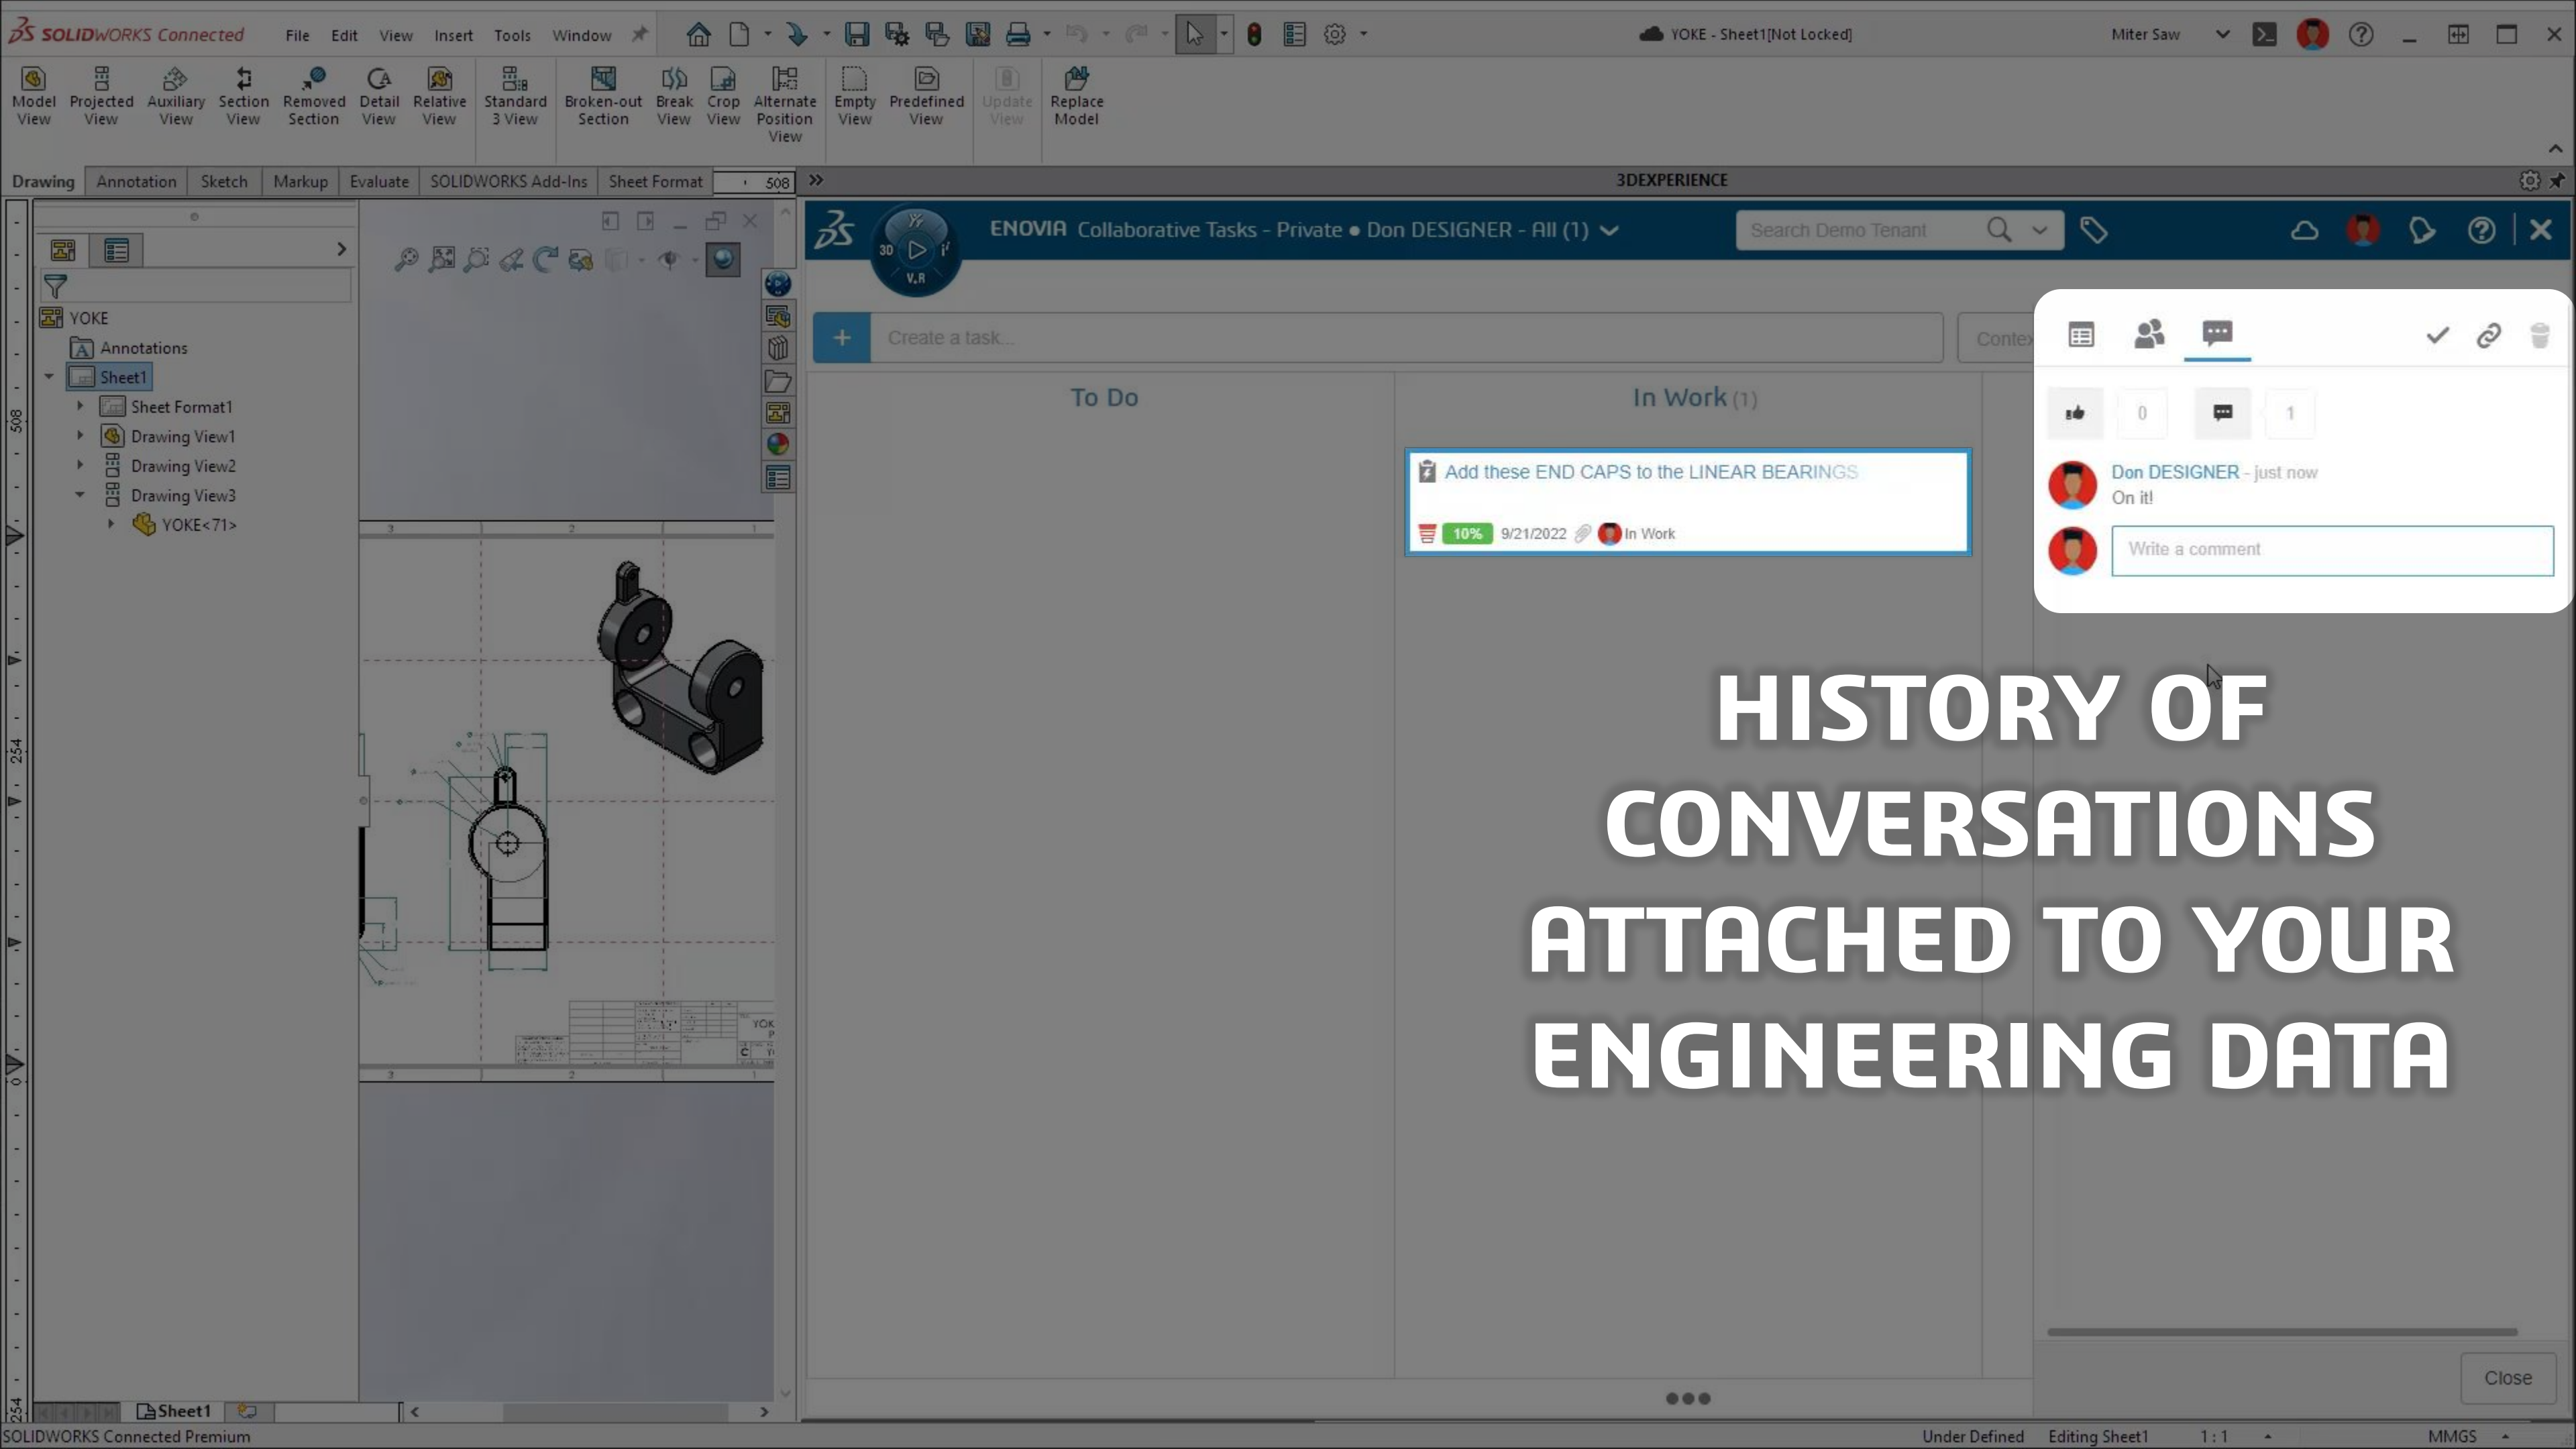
SOLIDWORKS Connected File Edit View Insert Tools Window

YOKE - Sheet1[Not Locked]

Miter Saw

Model View Projected View Auxiliary View Section View Removed Section Detail View Relative View Standard 3 View Broken-out Section Break View Crop View Alternate Position View Empty View Predefined View Update View Replace Model

Drawing Annotation Sketch Markup Evaluate SOLIDWORKS Add-Ins Sheet Format 508

3DEXPERIENCE

YOKE
Annotations
Sheet1
Sheet Format1
Drawing View1
Drawing View2
Drawing View3
YOKE<71>

ENOVIA Collaborative Tasks - Private ● Don DESIGNER - All (1)

Search Demo Tenant

Create a task...

Contex

To Do

In Work (1)

Add these END CAPS to the LINEAR BEARINGS

10% 9/21/2022 In Work

0 1

Don DESIGNER - just now
On it!

Write a comment

HISTORY OF CONVERSATIONS ATTACHED TO YOUR ENGINEERING DATA

Close

Sheet1

SOLIDWORKS Connected Premium

Under Defined Editing Sheet1 1 : 1 MMGS